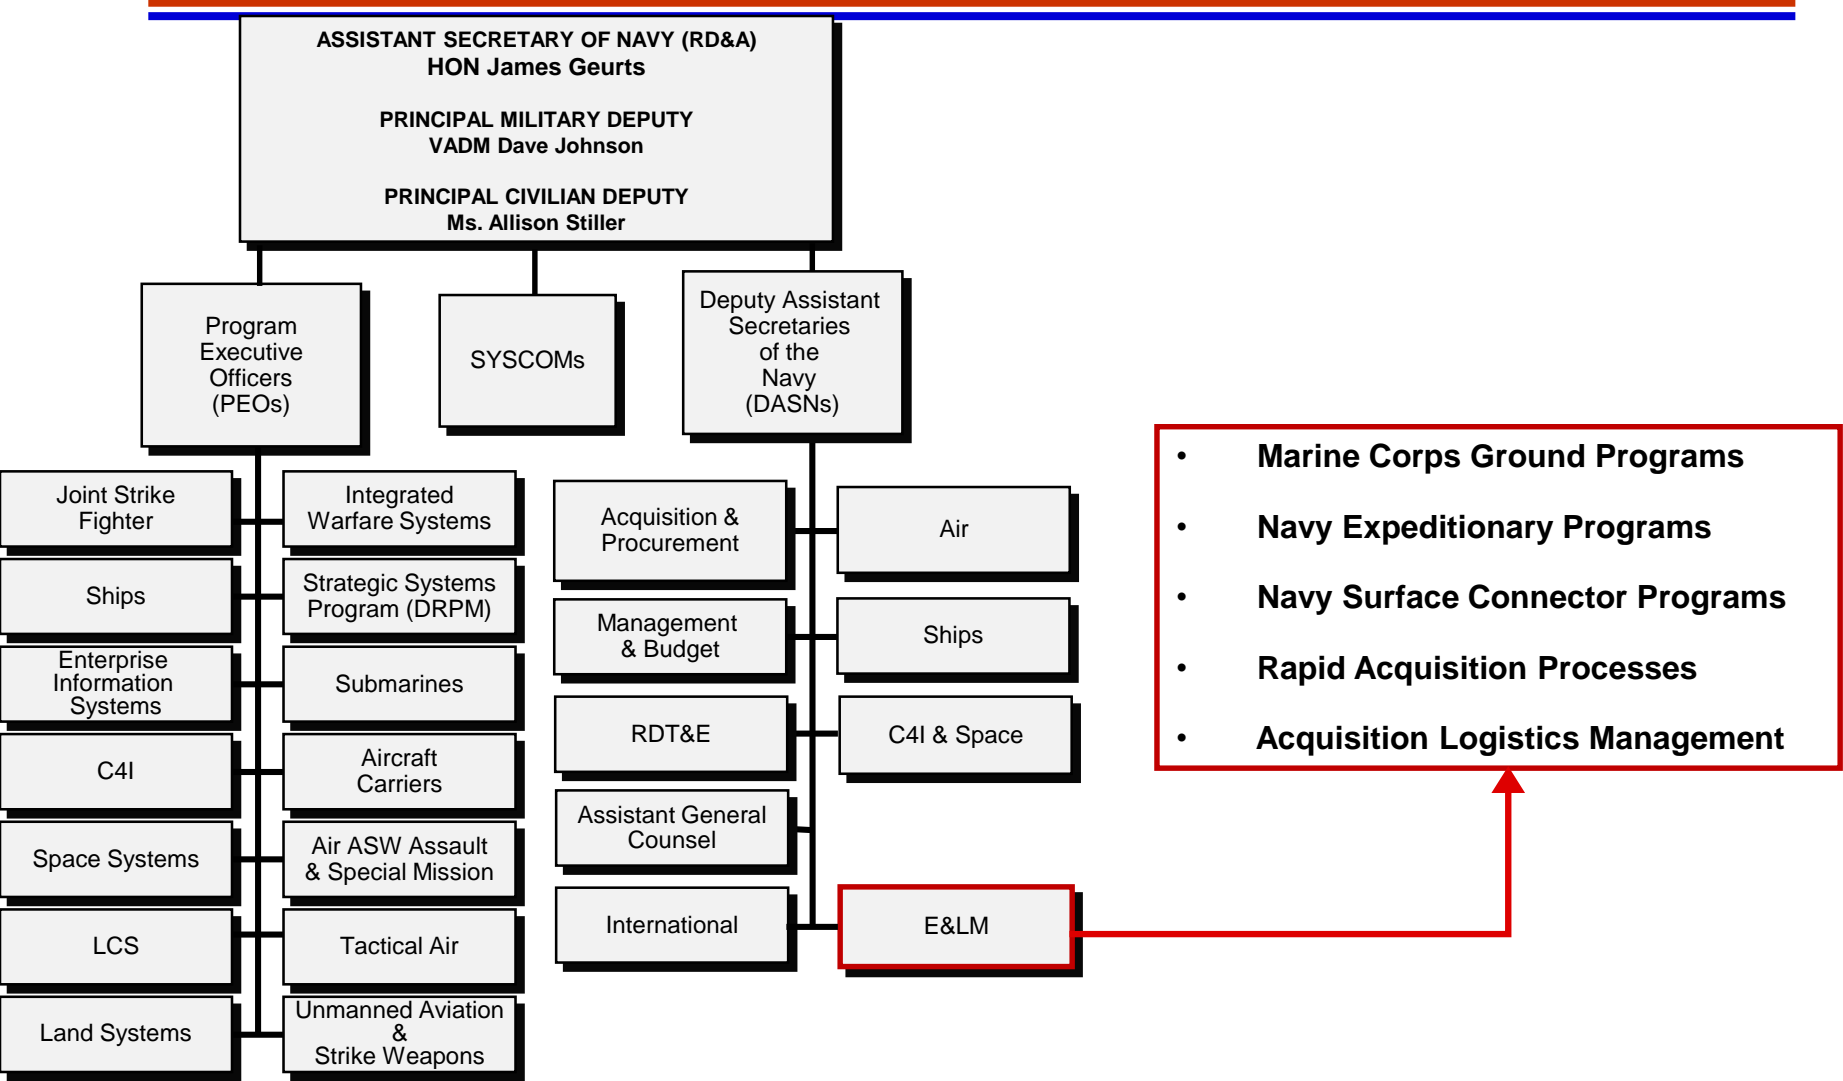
ASSISTANT SECRETARY OF NAVY (RD&A)
HON James Geurts

PRINCIPAL MILITARY DEPUTY
VADM Dave Johnson

PRINCIPAL CIVILIAN DEPUTY
Ms. Allison Stiller

Program Executive Officers (PEOs)

SYSCOMs

Deputy Assistant Secretaries of the Navy (DASNs)

Joint Strike Fighter

Integrated Warfare Systems

Ships

Strategic Systems Program (DRPM)

Enterprise Information Systems

Submarines

C4I

Aircraft Carriers

Space Systems

Air ASW Assault & Special Mission

LCS

Tactical Air

Land Systems

Unmanned Aviation & Strike Weapons

Acquisition & Procurement

Air

Management & Budget

Ships

RDT&E

C4I & Space

Assistant General Counsel

International

E&LM

• Marine Corps Ground Programs
• Navy Expeditionary Programs
• Navy Surface Connector Programs
• Rapid Acquisition Processes
• Acquisition Logistics Management